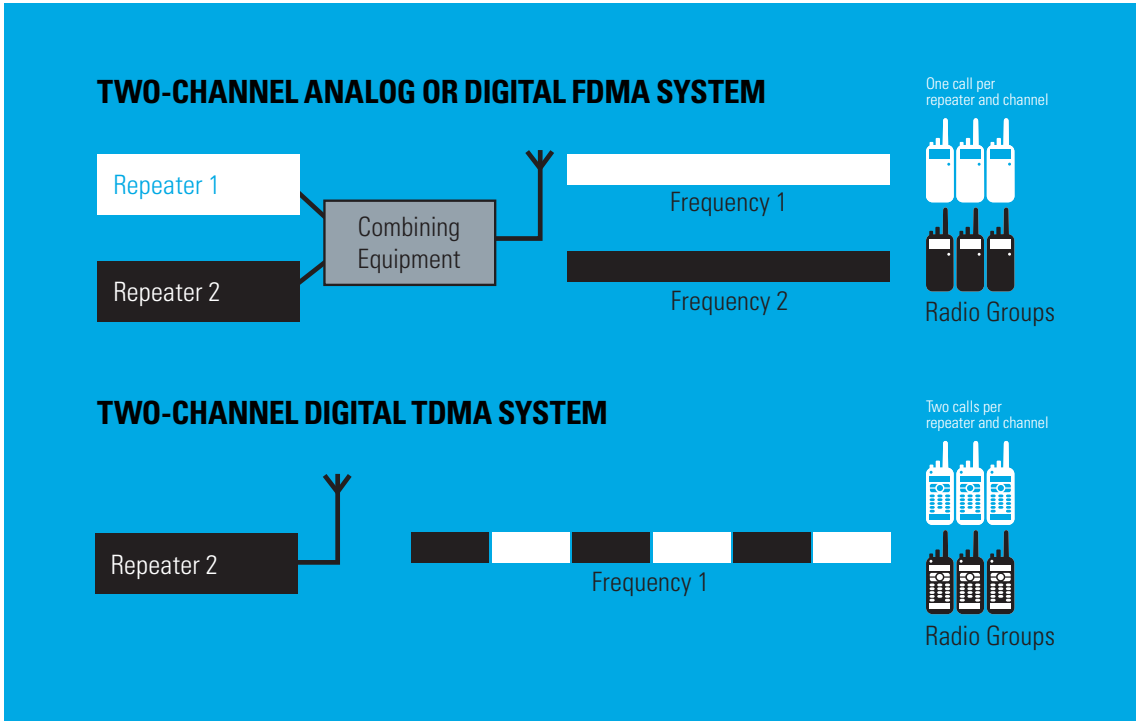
TWO-CHANNEL ANALOG OR DIGITAL FDMA SYSTEM

One call per repeater and channel

Repeater 1

Repeater 2

Combining Equipment

Frequency 1

Frequency 2

Radio Groups

TWO-CHANNEL DIGITAL TDMA SYSTEM

Two calls per repeater and channel

Repeater 2

Frequency 1

Radio Groups